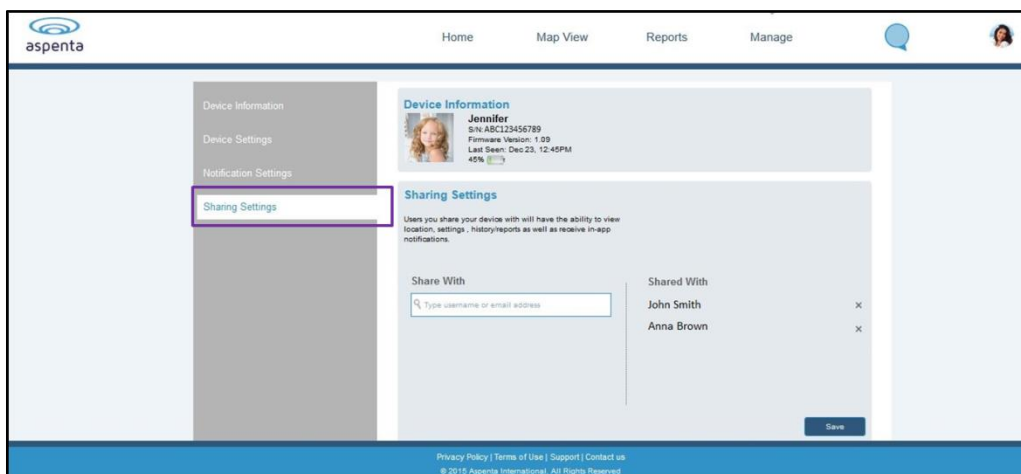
aspenta

Home Map View Reports Manage

Device Information
Device Settings
Notification Settings
Sharing Settings

Device Information
Jennifer
S/N: ABC123456789
Firmware Version: 1.09
Last Seen: Dec 23, 12:45PM
45%

Sharing Settings
Users you share your device with will have the ability to view location, settings , history/reports as well as receive in-app notifications.

Share With
Type username or email address

Shared With
John Smith ×
Anna Brown ×

Save

Privacy Policy | Terms of Use | Support | Contact us
© 2015 Aspenta International. All Rights Reserved